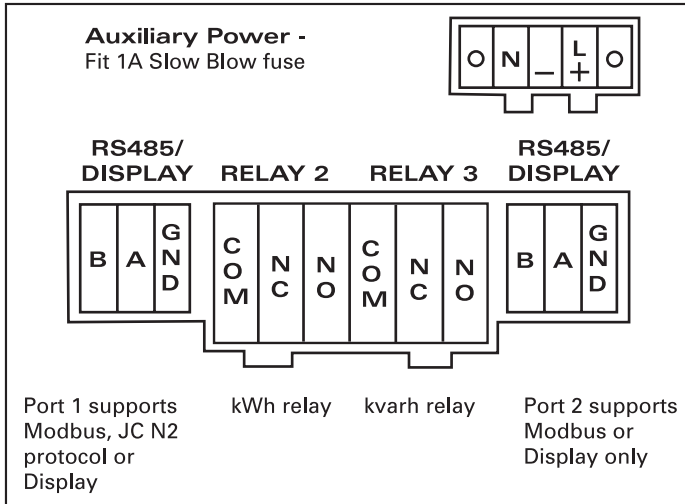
Auxiliary Power -
Fit 1A Slow Blow fuse

O N _ L + O

RS485/ DISPLAY

RELAY 2

RELAY 3

RS485/ DISPLAY

B A GND

COM NC NO

COM NC NO

B A GND

Port 1 supports Modbus, JC N2 protocol or Display

kWh relay

kvarh relay

Port 2 supports Modbus or Display only